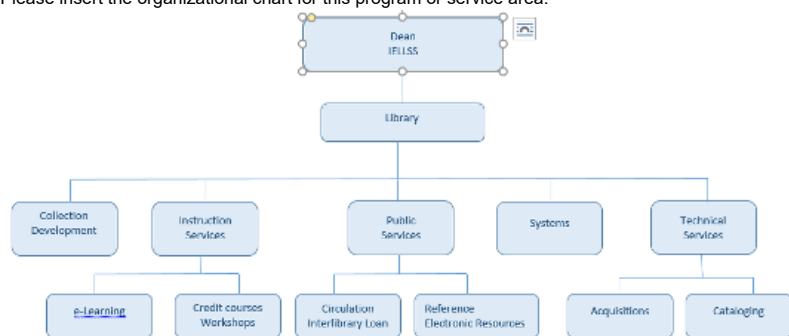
Please insert the organizational chart for this program or service area.

Dean
IELLSS

Library

Collection Development

Instruction Services

Public Services

Systems

Technical Services

e-Learning

Credit courses Workshops

Circulation Interlibrary Loan

Reference Electronic Resources

Acquisitions

Cataloging